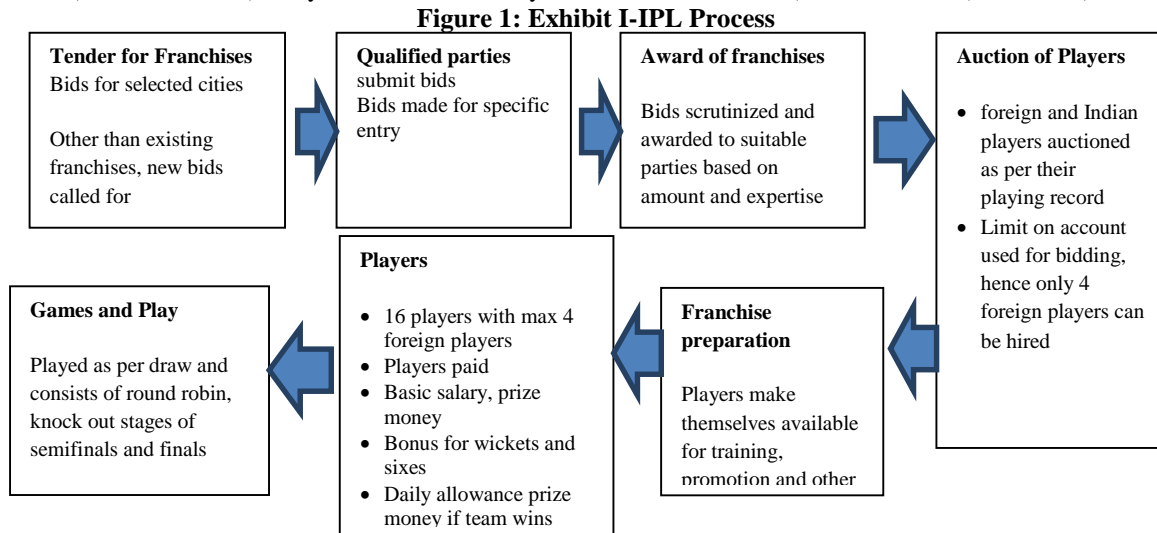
**Figure 1: Exhibit I-IPL Process**

**Tender for Franchises**
Bids for selected cities

Other than existing franchises, new bids called for

**Qualified parties**
submit bids
Bids made for specific entry

**Award of franchises**

Bids scrutinized and awarded to suitable parties based on amount and expertise

**Auction of Players**

- foreign and Indian players auctioned as per their playing record
- Limit on account used for bidding, hence only 4 foreign players can be hired

**Franchise preparation**

Players make themselves available for training, promotion and other

**Players**

- 16 players with max 4 foreign players
- Players paid
- Basic salary, prize money
- Bonus for wickets and sixes
- Daily allowance prize money if team wins

**Games and Play**

Played as per draw and consists of round robin, knock out stages of semifinals and finals